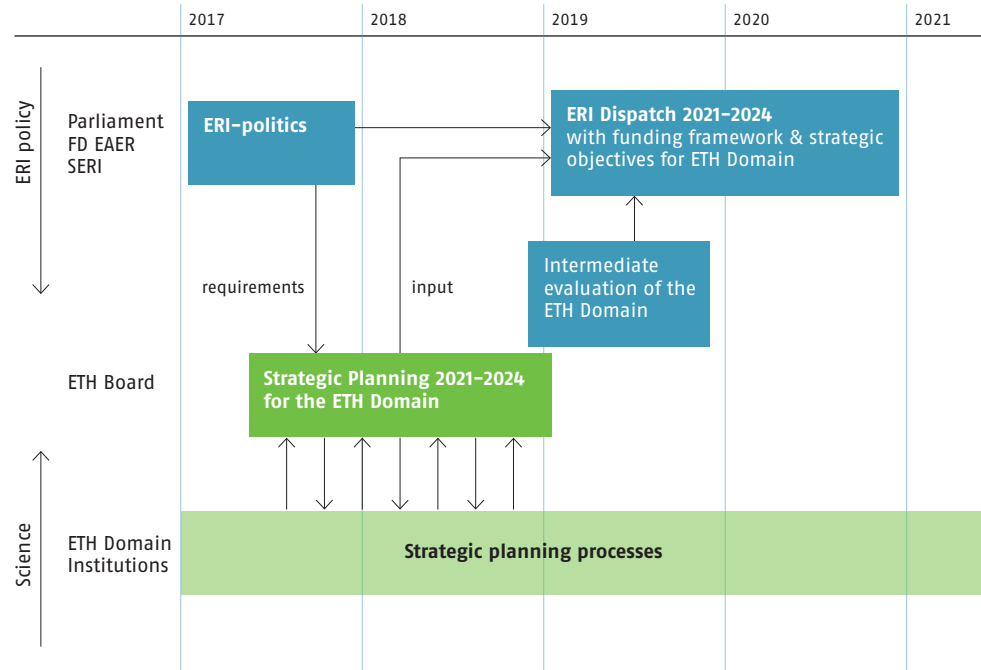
2017 2018 2019 2020 2021

ERI policy

Parliament
FD EAER
SERI

ERI-politics

ERI Dispatch 2021–2024
with funding framework & strategic objectives for ETH Domain

requirements

input

Intermediate evaluation of the ETH Domain

ETH Board

Strategic Planning 2021–2024 for the ETH Domain

Science

ETH Domain Institutions

Strategic planning processes